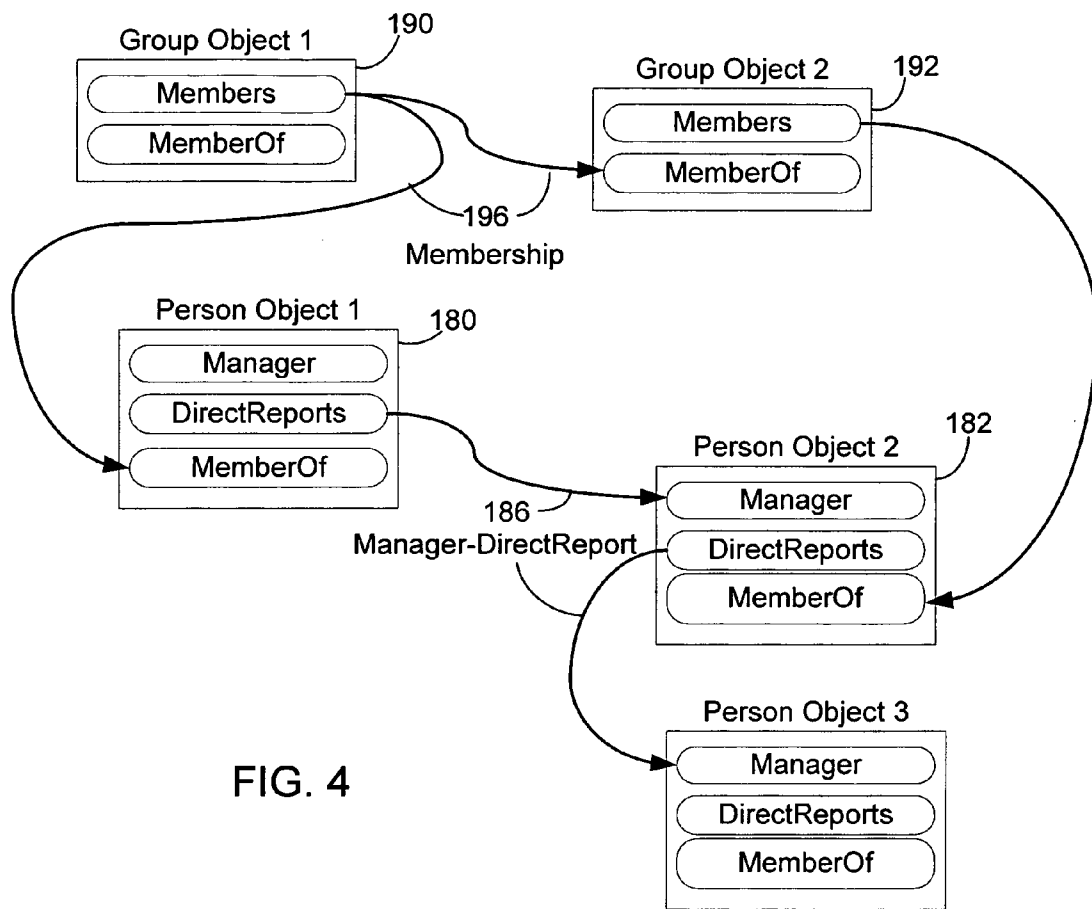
Group Object 1
190
Members
MemberOf

Group Object 2
192
Members
MemberOf

196
Membership

Person Object 1
180
Manager
DirectReports
MemberOf

Person Object 2
182
Manager
DirectReports
MemberOf

186
Manager-DirectReport

Person Object 3
Manager
DirectReports
MemberOf

FIG. 4